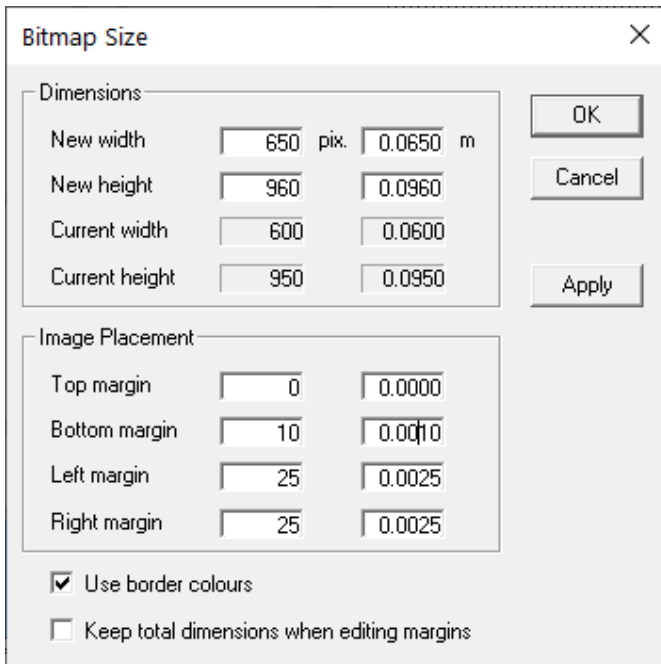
Bitmap Size

×

Dimensions

| | | | | |
|---|---|---|---|---|
| New width | 650 | pix. | 0.0650 | m |
| New height | 960 | | 0.0960 | |
| Current width | 600 | | 0.0600 | |
| Current height | 950 | | 0.0950 | |

OK

Cancel

Apply

Image Placement

| | | |
|---|---|---|
| Top margin | 0 | 0.0000 |
| Bottom margin | 10 | 0.0010 |
| Left margin | 25 | 0.0025 |
| Right margin | 25 | 0.0025 |

☑ Use border colours

☐ Keep total dimensions when editing margins